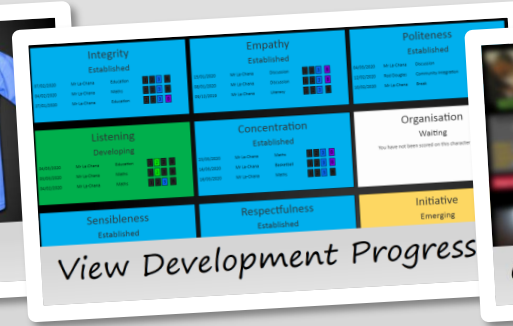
Integrity
Established

Empathy
Established

Politeness
Established

Listening
Developing

Concentration
Established

Organisation
Waiting
You have not been scored on this character

Sensibleness
Established

Respectfulness
Established

Initiative
Emerging

View Development Progress